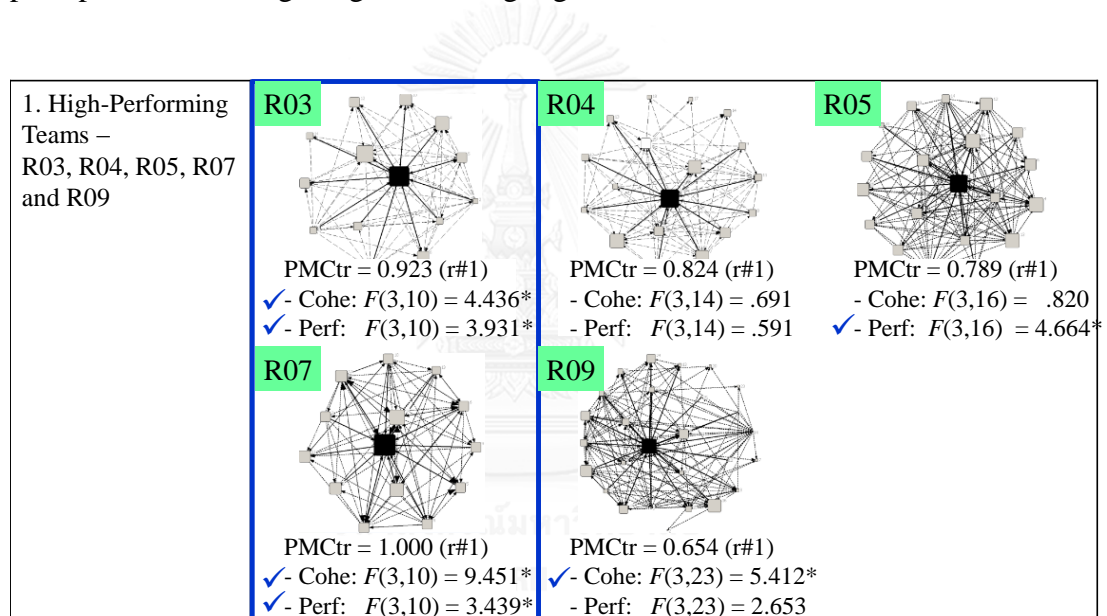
1. High-Performing Teams – R03, R04, R05, R07 and R09

R03
PMCtr = 0.923 (r#1)
✓- Cohe: $F(3,10) = 4.436$*
✓- Perf: $F(3,10) = 3.931$*

R04
PMCtr = 0.824 (r#1)
- Cohe: $F(3,14) = .691$
- Perf: $F(3,14) = .591$

R05
PMCtr = 0.789 (r#1)
- Cohe: $F(3,16) = .820$
✓- Perf: $F(3,16) = 4.664$*

R07
PMCtr = 1.000 (r#1)
✓- Cohe: $F(3,10) = 9.451$*
✓- Perf: $F(3,10) = 3.439$*

R09
PMCtr = 0.654 (r#1)
✓- Cohe: $F(3,23) = 5.412$*
- Perf: $F(3,23) = 2.653$